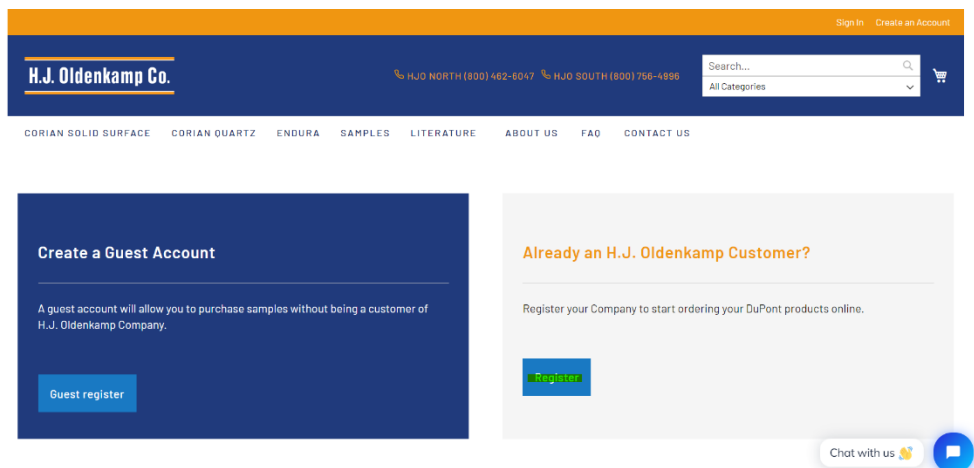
Sign In Create an Account

H.J. Oldenkamp Co.

HJO NORTH (800) 462-6047 HJO SOUTH (800) 756-4996

Search...

All Categories

CORIAN SOLID SURFACE CORIAN QUARTZ ENDURA SAMPLES LITERATURE ABOUT US FAQ CONTACT US

Create a Guest Account

A guest account will allow you to purchase samples without being a customer of H.J. Oldenkamp Company.

Guest register

Already an H.J. Oldenkamp Customer?

Register your Company to start ordering your DuPont products online.

Register

Chat with us 👋